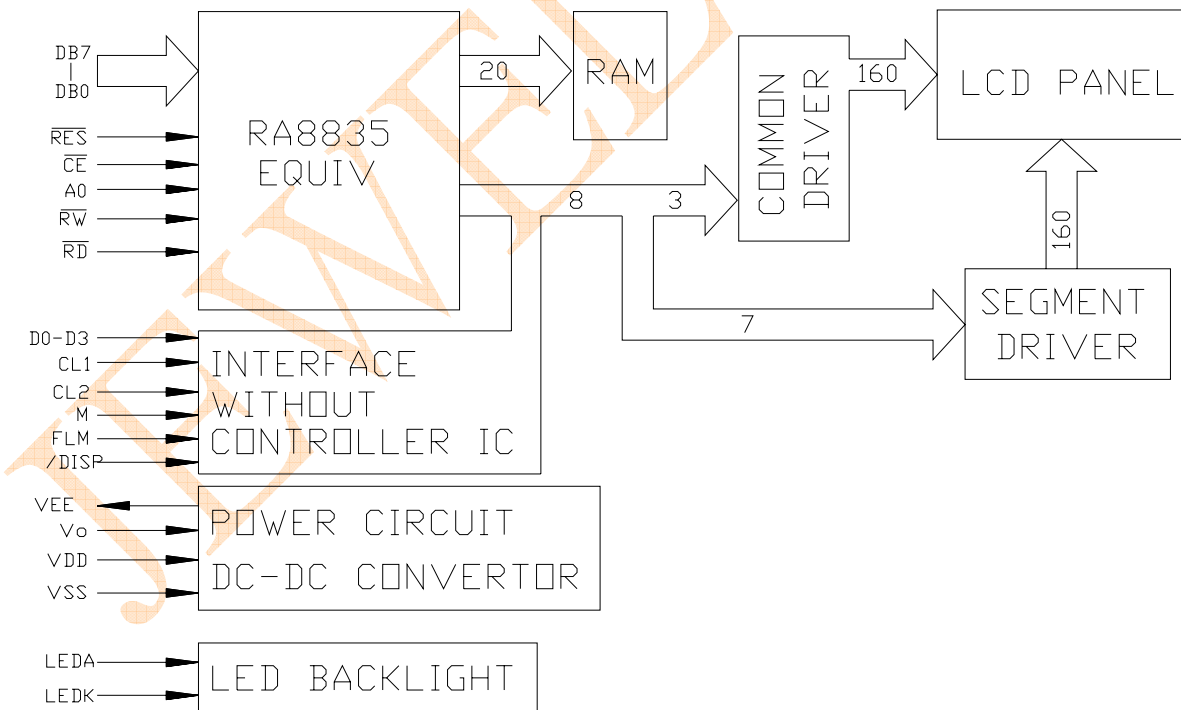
DB7
|
DB0

$\overline{RES}$

$\overline{CE}$

A0

$\overline{RW}$

$\overline{RD}$

RA8835
EQUIV

20

RAM

COMMON
DRIVER

160

LCD PANEL

8

3

160

SEGMENT
DRIVER

7

D0-D3

CL1

CL2

M

FLM

/DISP

INTERFACE
WITHOUT
CONTROLLER IC

VEE

Vo

VDD

VSS

POWER CIRCUIT
DC-DC CONVERTOR

LEDA

LEDK

LED BACKLIGHT

JEWEL